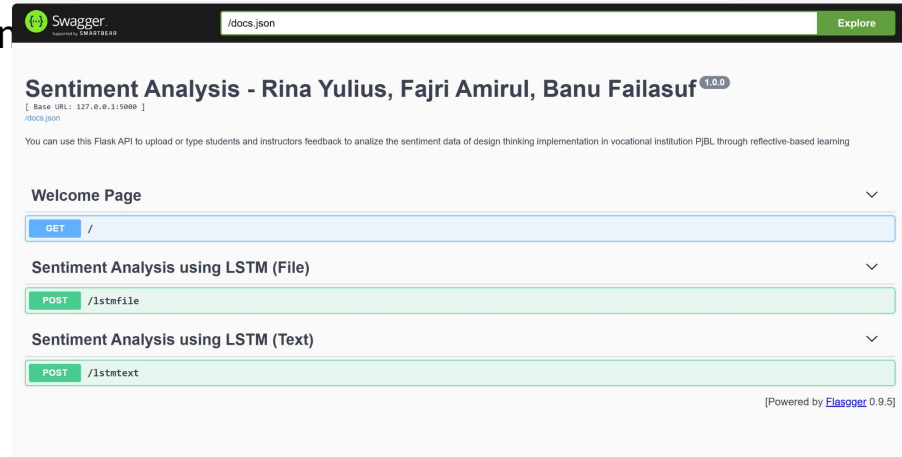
Swagger
Supported by SMARTBEAR

/docs.json

Explore

Sentiment Analysis - Rina Yulius, Fajri Amirul, Banu Failasuf 1.0.0

[ Base URL: 127.0.0.1:5000 ]
/docs.json

You can use this Flask API to upload or type students and instructors feedback to analize the sentiment data of design thinking implementation in vocational institution PjBL through reflective-based learning

Welcome Page

GET /

Sentiment Analysis using LSTM (File)

POST /lstmfile

Sentiment Analysis using LSTM (Text)

POST /lstmtext

[Powered by Flasgger 0.9.5]